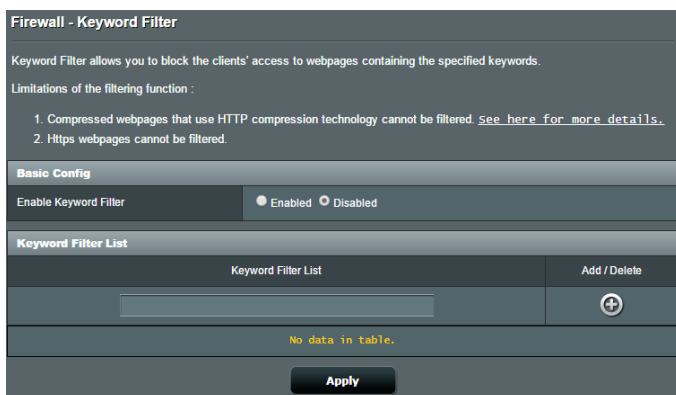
Firewall - Keyword Filter

Keyword Filter allows you to block the clients' access to webpages containing the specified keywords.

Limitations of the filtering function :

1. Compressed webpages that use HTTP compression technology cannot be filtered. See here for more details.
2. Https webpages cannot be filtered.

Basic Config

| Enable Keyword Filter | Enabled Disabled |
|---|---|

Keyword Filter List

| Keyword Filter List | Add / Delete |
|---|---|
| | |

No data in table.

Apply